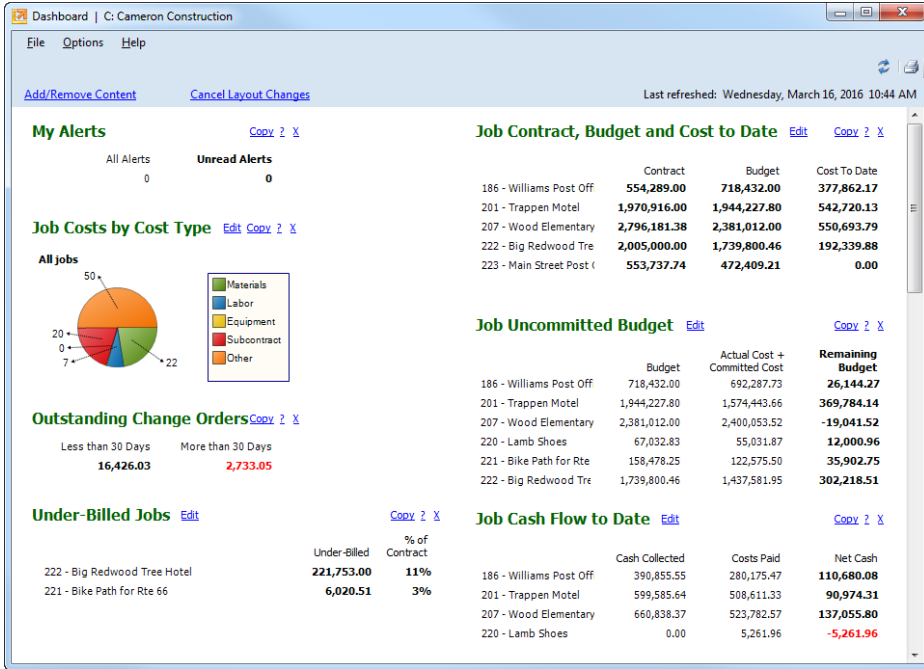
Dashboard | C: Cameron Construction

File Options Help

Add/Remove Content Cancel Layout Changes

Last refreshed: Wednesday, March 16, 2016 10:44 AM

My Alerts Copy ? X

| All Alerts | Unread Alerts |
|---|---|
| 0 | 0 |

Job Costs by Cost Type Edit Copy ? X

All jobs

50
20
0
7
22

Materials
Labor
Equipment
Subcontract
Other

Outstanding Change Orders Copy ? X

| Less than 30 Days | More than 30 Days |
|---|---|
| 16,426.03 | 2,733.05 |

Under-Billed Jobs Edit Copy ? X

| | Under-Billed | % of Contract |
|---|---|---|
| 222 - Big Redwood Tree Hotel | 221,753.00 | 11% |
| 221 - Bike Path for Rte 66 | 6,020.51 | 3% |

Job Contract, Budget and Cost to Date Edit Copy ? X

| | Contract | Budget | Cost To Date |
|---|---|---|---|
| 186 - Williams Post Off | 554,289.00 | 718,432.00 | 377,862.17 |
| 201 - Trappen Motel | 1,970,916.00 | 1,944,227.80 | 542,720.13 |
| 207 - Wood Elementary | 2,796,181.38 | 2,381,012.00 | 550,693.79 |
| 222 - Big Redwood Tre | 2,005,000.00 | 1,739,800.46 | 192,339.88 |
| 223 - Main Street Post ( | 553,737.74 | 472,409.21 | 0.00 |

Job Uncommitted Budget Edit Copy ? X

| | Budget | Actual Cost + Committed Cost | Remaining Budget |
|---|---|---|---|
| 186 - Williams Post Off | 718,432.00 | 692,287.73 | 26,144.27 |
| 201 - Trappen Motel | 1,944,227.80 | 1,574,443.66 | 369,784.14 |
| 207 - Wood Elementary | 2,381,012.00 | 2,400,053.52 | -19,041.52 |
| 220 - Lamb Shoes | 67,032.83 | 55,031.87 | 12,000.96 |
| 221 - Bike Path for Rte | 158,478.25 | 122,575.50 | 35,902.75 |
| 222 - Big Redwood Tre | 1,739,800.46 | 1,437,581.95 | 302,218.51 |

Job Cash Flow to Date Edit Copy ? X

| | Cash Collected | Costs Paid | Net Cash |
|---|---|---|---|
| 186 - Williams Post Off | 390,855.55 | 280,175.47 | 110,680.08 |
| 201 - Trappen Motel | 599,585.64 | 508,611.33 | 90,974.31 |
| 207 - Wood Elementary | 660,838.37 | 523,782.57 | 137,055.80 |
| 220 - Lamb Shoes | 0.00 | 5,261.96 | -5,261.96 |